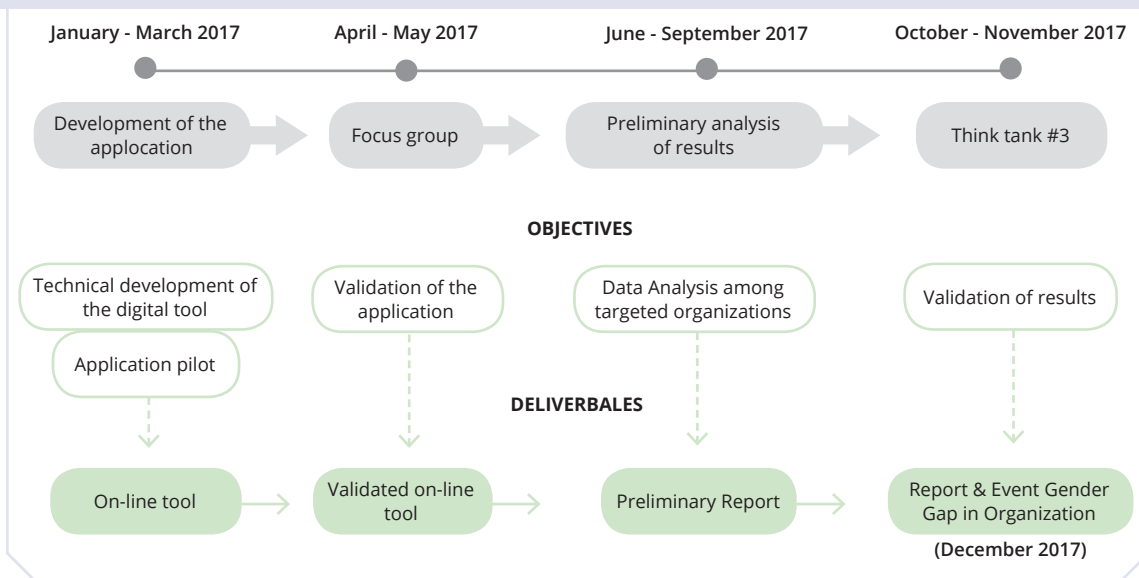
January - March 2017

April - May 2017

June - September 2017

October - November 2017

Development of the applocation

Focus group

Preliminary analysis of results

Think tank #3

OBJECTIVES

Technical development of the digital tool

Application pilot

Validation of the application

Data Analysis among targeted organizations

Validation of results

DELIVERBALES

On-line tool

Validated on-line tool

Preliminary Report

Report & Event Gender Gap in Organization

(December 2017)